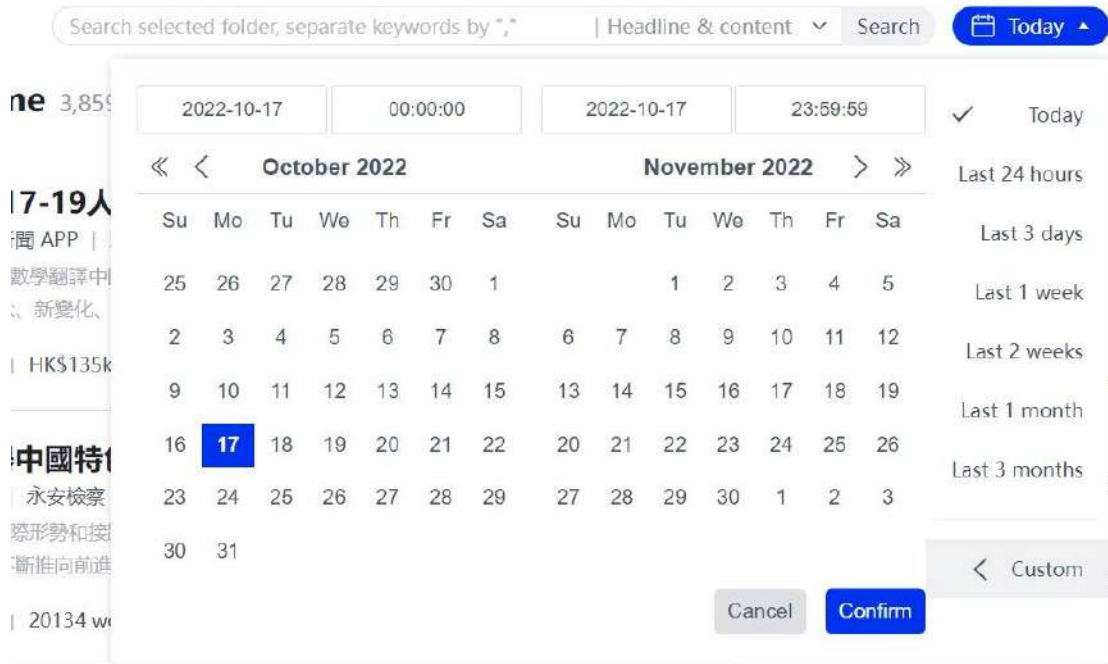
Search selected folder, separate keywords by "," | Headline & content Search Today

ne 3,85

17-19人
聞 APP |
數學翻譯中
、新變化、

| HK$135k

中國特
| 永安檢察
際形勢和接
斷推向前進

| 20134 w

2022-10-17 00:00:00 2022-10-17 23:59:59

October 2022

| Su | Mo | Tu | We | Th | Fr | Sa |
|---|---|---|---|---|---|---|
| 25 | 26 | 27 | 28 | 29 | 30 | 1 |
| 2 | 3 | 4 | 5 | 6 | 7 | 8 |
| 9 | 10 | 11 | 12 | 13 | 14 | 15 |
| 16 | 17 | 18 | 19 | 20 | 21 | 22 |
| 23 | 24 | 25 | 26 | 27 | 28 | 29 |
| 30 | 31 | | | | | |

November 2022

| Su | Mo | Tu | We | Th | Fr | Sa |
|---|---|---|---|---|---|---|
| | | 1 | 2 | 3 | 4 | 5 |
| 6 | 7 | 8 | 9 | 10 | 11 | 12 |
| 13 | 14 | 15 | 16 | 17 | 18 | 19 |
| 20 | 21 | 22 | 23 | 24 | 25 | 26 |
| 27 | 28 | 29 | 30 | 1 | 2 | 3 |

Cancel Confirm

Today
Last 24 hours
Last 3 days
Last 1 week
Last 2 weeks
Last 1 month
Last 3 months
Custom